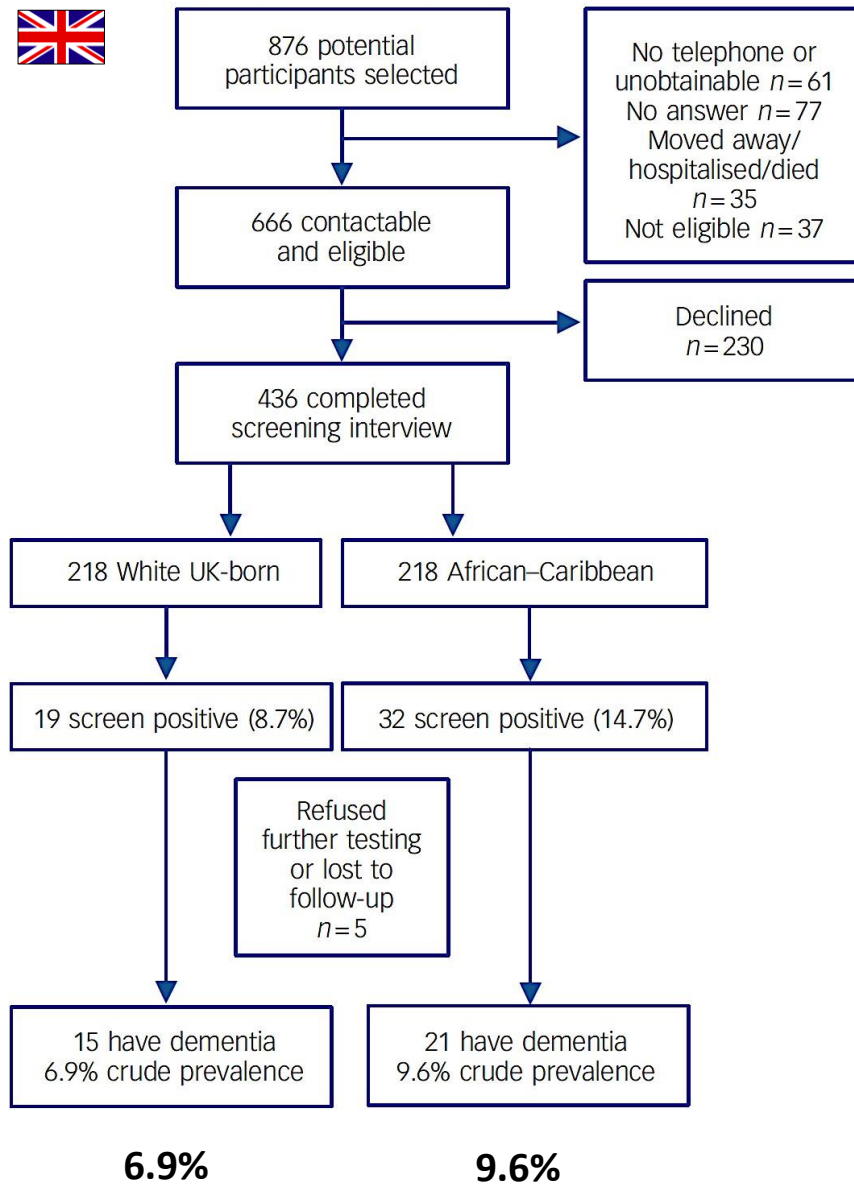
876 potential participants selected

No telephone or unobtainable $n = 61$
No answer $n = 77$
Moved away/ hospitalised/died $n = 35$
Not eligible $n = 37$

666 contactable and eligible

Declined $n = 230$

436 completed screening interview

218 White UK-born

218 African–Caribbean

19 screen positive (8.7%)

32 screen positive (14.7%)

Refused further testing or lost to follow-up $n = 5$

15 have dementia 6.9% crude prevalence

21 have dementia 9.6% crude prevalence

6.9%

9.6%